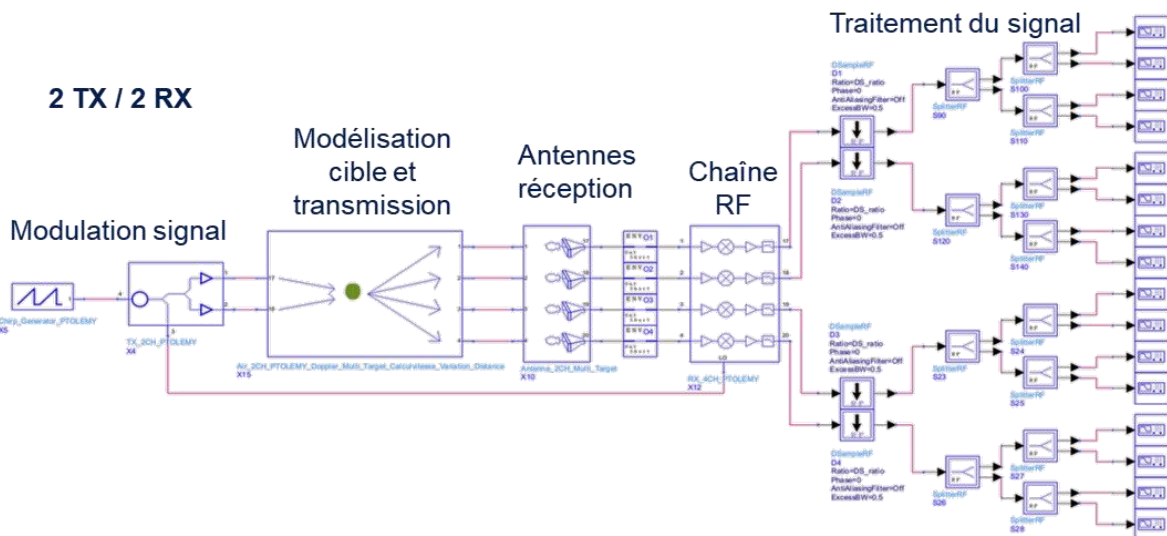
Traitement du signal

2 TX / 2 RX

Modélisation cible et transmission

Antennes réception

Chaîne RF

Modulation signal

Chirp_Generator_PTOLEMY
X5

TX_2CH_PTOLEMY
X4

Air_2CH_PTOLEMY_Doppler_Multi_Target_Calculvitesse_Variation_Distance
X15

Antenna_2CH_Multi_Target
X10

ENV O1
ENV O2
ENV O3
ENV O4

RX_4CH_PTOLEMY
X12

LO

DSampleRF
D1
Ratio=DS_ratio
Phase=0
AntiAliasingFilter=Off
ExcessBW=0.5

DSampleRF
D2
Ratio=DS_ratio
Phase=0
AntiAliasingFilter=Off
ExcessBW=0.5

DSampleRF
D3
Ratio=DS_ratio
Phase=0
AntiAliasingFilter=Off
ExcessBW=0.5

DSampleRF
D4
Ratio=DS_ratio
Phase=0
AntiAliasingFilter=Off
ExcessBW=0.5

SplitterRF
S90

SplitterRF
S100

SplitterRF
S110

SplitterRF
S120

SplitterRF
S130

SplitterRF
S140

SplitterRF
S23

SplitterRF
S24

SplitterRF
S25

SplitterRF
S26

SplitterRF
S27

SplitterRF
S28